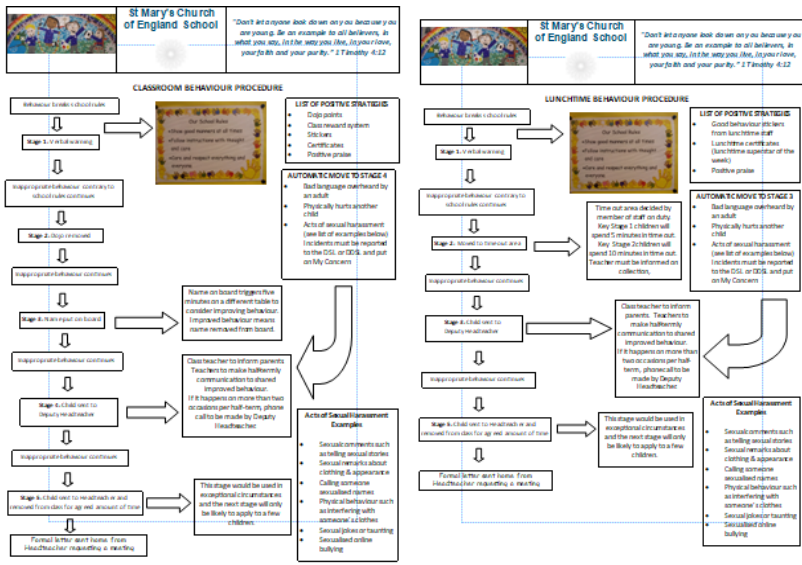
St Mary's Church of England School

"Don't let anyone look down on you because you are young. Be an example to all believers, in what you say, in the way you live, in your love, your faith and your purity." 1 Timothy 4:12

CLASSROOM BEHAVIOUR PROCEDURE

Behaviour breaks school rules

Our School Rules
• Show good manners at all times
• Follow instructions with thought and care
• Care and respect everything and everyone

LIST OF POSITIVE STRATEGIES
• Dojo points
• Class reward system
• Stickers
• Certificates
• Positive praise

Stage 1: Verbal warning

Inappropriate behaviour contrary to school rules continues

AUTOMATIC MOVE TO STAGE 4
• Bad language overheard by an adult
• Physically hurts another child
• Acts of sexual harassment (see list of examples below) Incidents must be reported to the DSL or DDSL and put on My Concern

Stage 2: Dojo removed

Inappropriate behaviour continues

Stage 3: Name put on board

Name on board triggers five minutes on a different table to consider improving behaviour. Improved behaviour means name removed from board.

Inappropriate behaviour continues

Class teacher to inform parents. Teachers to make half-termly communication to shared improved behaviour. If it happens on more than two occasions per half-term, phone call to be made by Deputy Headteacher

Stage 4: Child sent to Deputy Headteacher

Acts of Sexual Harassment Examples
• Sexual comments such as telling sexual stories
• Sexual remarks about clothing & appearance
• Calling someone sexualised names
• Physical behaviour such as interfering with someone's clothes
• Sexual jokes or taunting
• Sexualised online bullying

Inappropriate behaviour continues

Stage 5: Child sent to Headteacher and removed from class for agreed amount of time

This stage would be used in exceptional circumstances and the next stage will only be likely to apply to a few children.

Formal letter sent home from Headteacher requesting a meeting

St Mary's Church of England School

"Don't let anyone look down on you because you are young. Be an example to all believers, in what you say, in the way you live, in your love, your faith and your purity." 1 Timothy 4:12

LUNCHTIME BEHAVIOUR PROCEDURE

Behaviour breaks school rules

LIST OF POSITIVE STRATEGIES
• Good behaviour stickers from lunchtime staff
• Lunchtime certificates (lunchtime superstar of the week)
• Positive praise

Stage 1: Verbal warning

AUTOMATIC MOVE TO STAGE 3
• Bad language overheard by an adult
• Physically hurts another child
• Acts of sexual harassment (see list of examples below) Incidents must be reported to the DSL or DDSL and put on My Concern

Inappropriate behaviour contrary to school rules continues

Time out area decided by member of staff on duty. Key Stage 1 children will spend 5 minutes in time out. Key Stage 2 children will spend 10 minutes in time out. Teacher must be informed on collection.

Stage 2: Moved to time out area

Inappropriate behaviour continues

Class teacher to inform parents. Teachers to make half-termly communication to shared improved behaviour. If it happens on more than two occasions per half-term, phone call to be made by Deputy Headteacher

Stage 3: Child sent to Deputy Headteacher

Inappropriate behaviour continues

Acts of Sexual Harassment Examples
• Sexual comments such as telling sexual stories
• Sexual remarks about clothing & appearance
• Calling someone sexualised names
• Physical behaviour such as interfering with someone's clothes
• Sexual jokes or taunting
• Sexualised online bullying

Stage 4: Child sent to Headteacher and removed from class for agreed amount of time

This stage would be used in exceptional circumstances and the next stage will only be likely to apply to a few children.

Formal letter sent home from Headteacher requesting a meeting